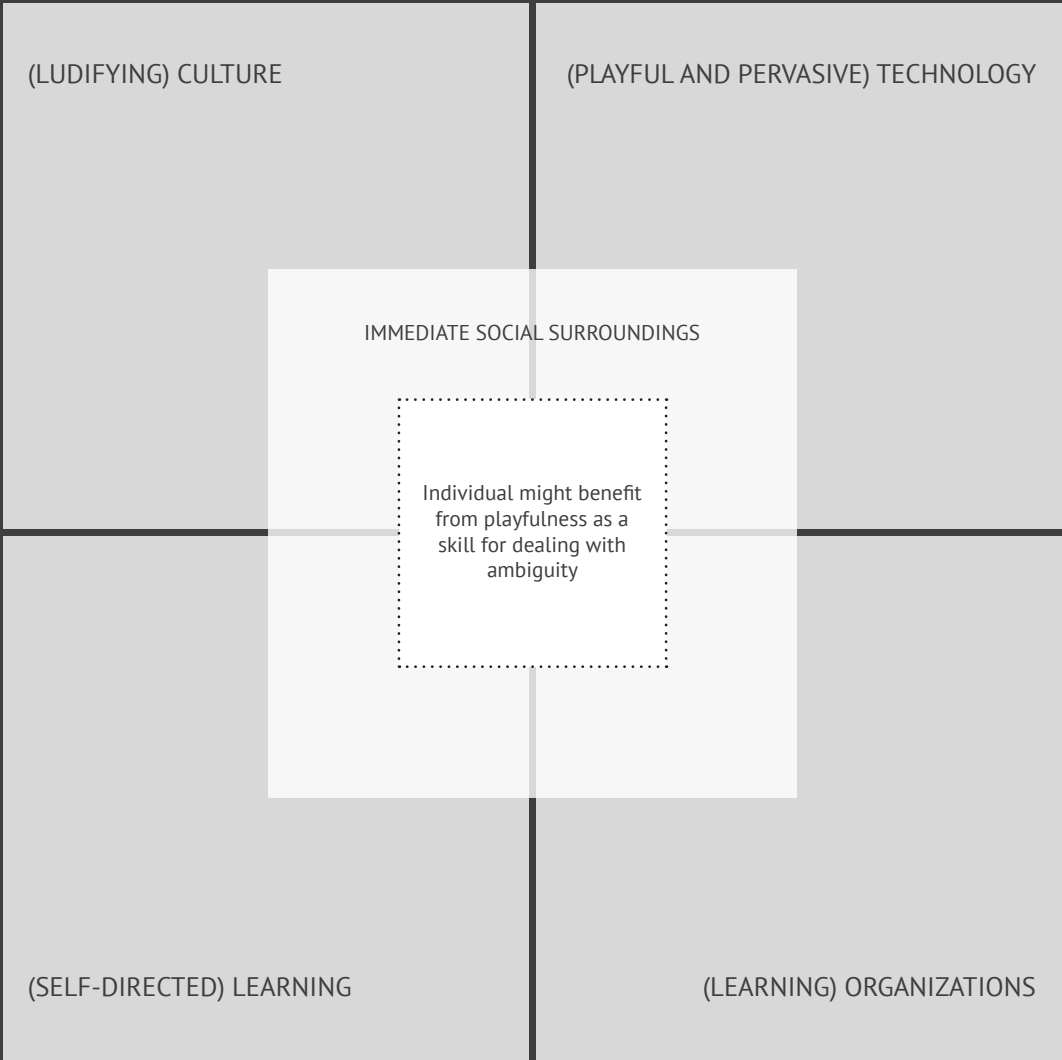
(LUDIFYING) CULTURE

(PLAYFUL AND PERVASIVE) TECHNOLOGY

IMMEDIATE SOCIAL SURROUNDINGS

Individual might benefit from playfulness as a skill for dealing with ambiguity

(SELF-DIRECTED) LEARNING

(LEARNING) ORGANIZATIONS